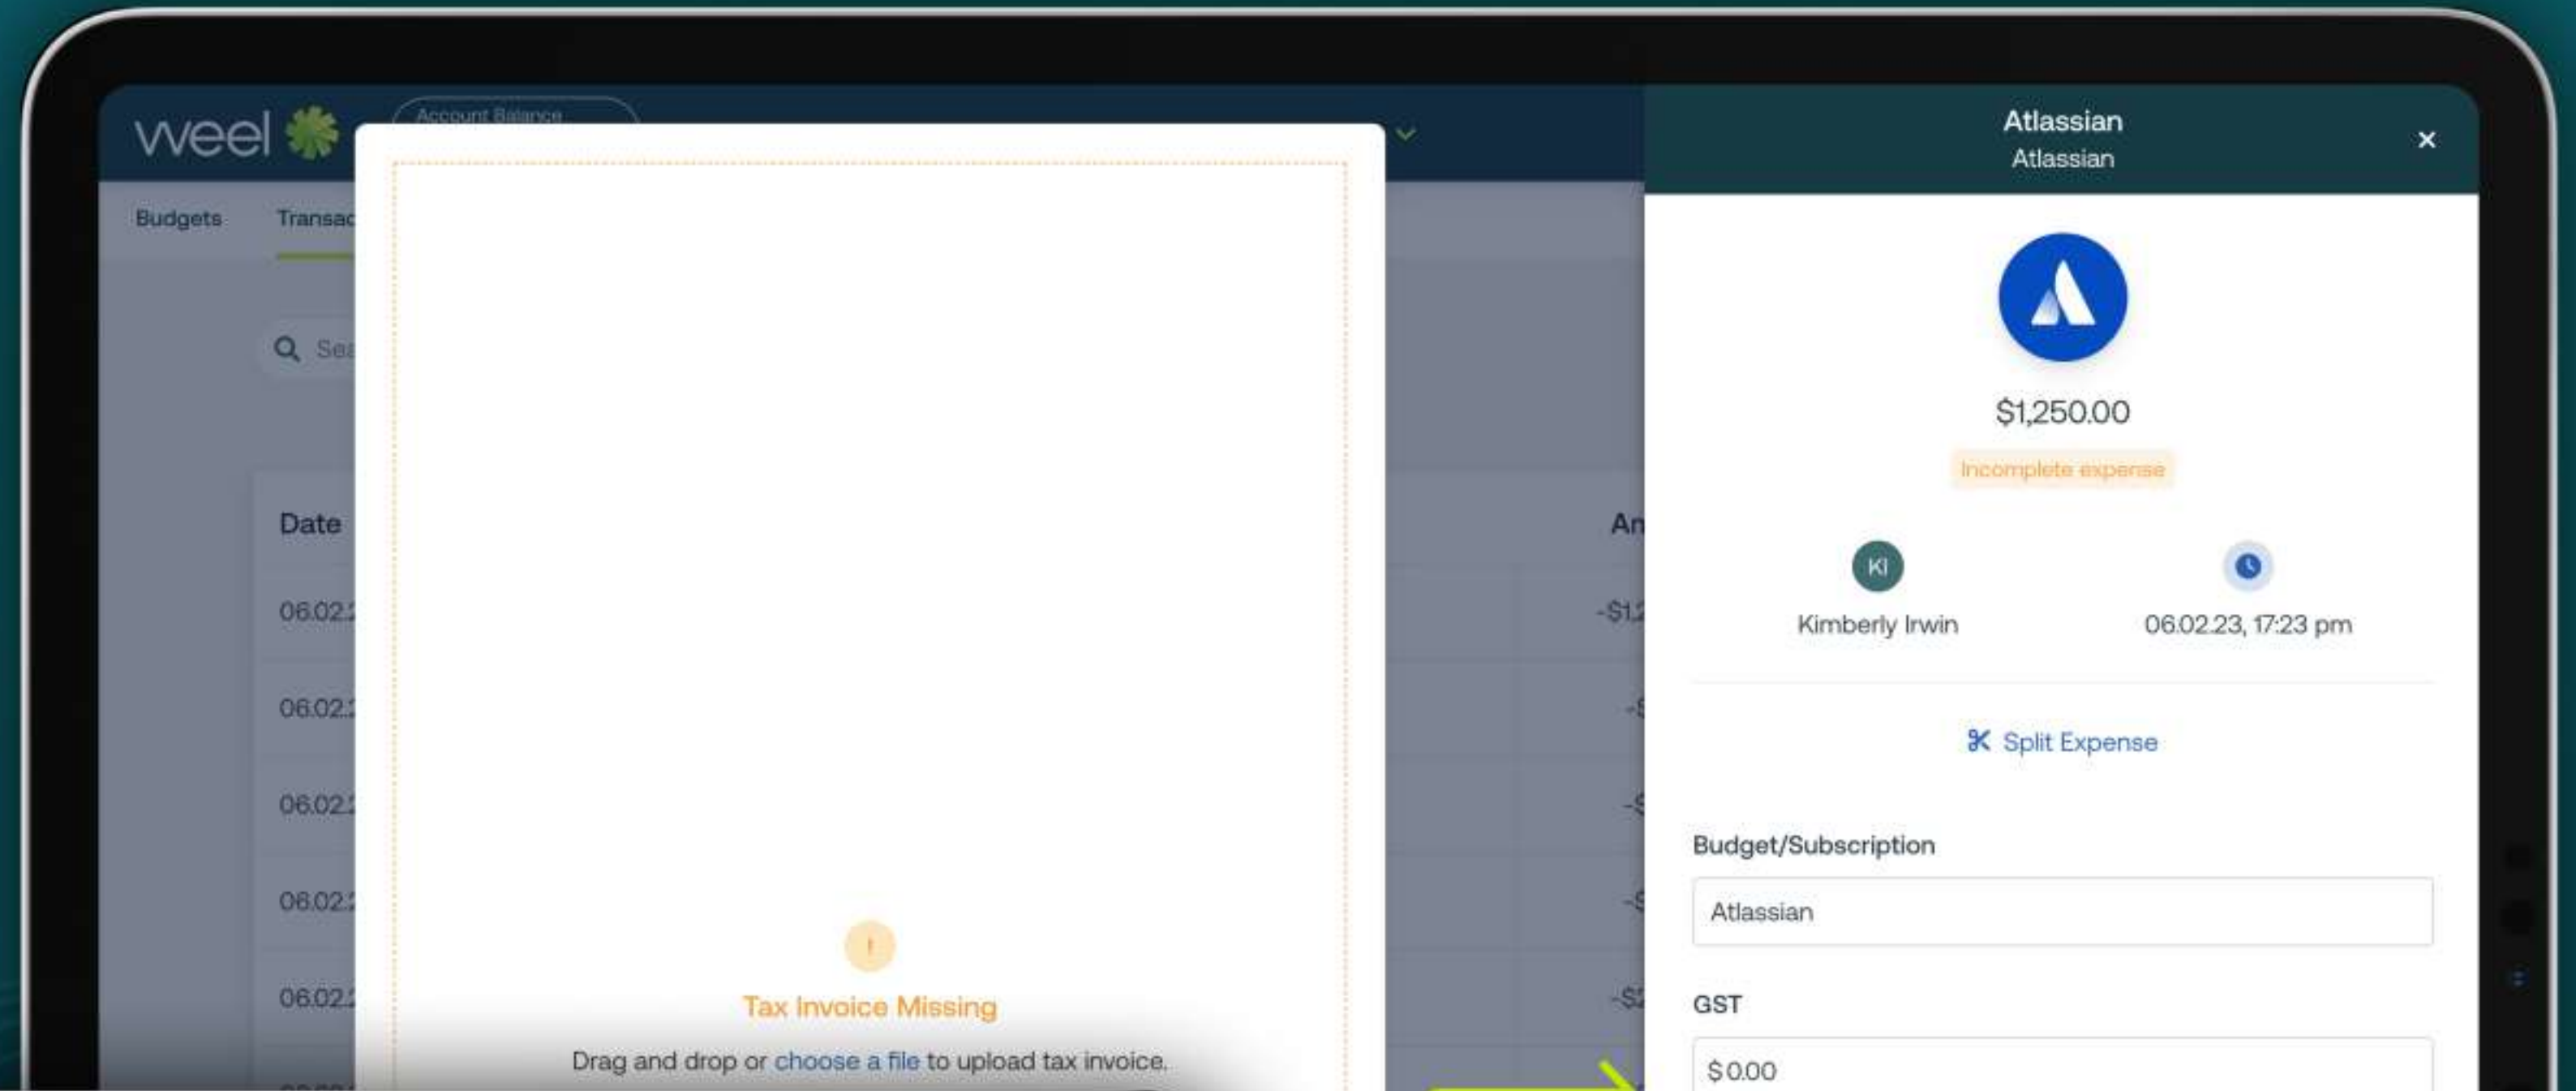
weel

Account Balance

Budgets

Transac

Sea

Date

06.02.2

06.02.2

06.02.2

06.02.2

06.02.2

An

-$1,2

-$

-$

-$

-$2

!

Tax Invoice Missing

Drag and drop or choose a file to upload tax invoice.

Atlassian
Atlassian

×

$1,250.00

Incomplete expense

KI
Kimberly Irwin

06.02.23, 17:23 pm

Split Expense

Budget/Subscription

Atlassian

GST

$ 0.00